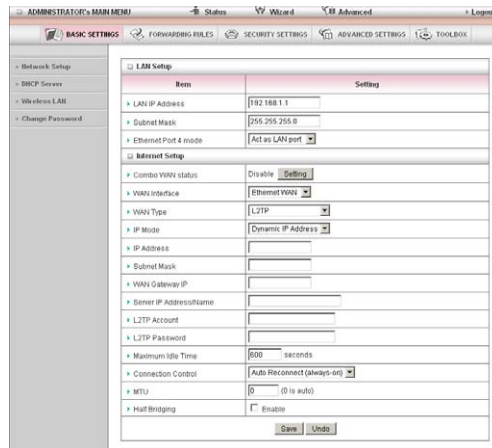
ADMINISTRATOR's MAIN MENU · Status · Wizard · Advanced · Logou

BASIC SETTINGS · FORWARDING RULES · SECURITY SETTINGS · ADVANCED SETTINGS · TOOLBOX

» Network Setup
» DHCP Server
» Wireless LAN
» Change Password

LAN Setup

| Item | Setting |
|---|---|
| LAN IP Address | 192.168.1.1 |
| Subnet Mask | 255.255.255.0 |
| Ethernet Port 4 mode | Act as LAN port |

Internet Setup

| Item | Setting |
|---|---|
| Combo WAN status | Disable Setting |
| WAN Interface | Ethernet WAN |
| WAN Type | L2TP |
| IP Mode | Dynamic IP Address |
| IP Address | |
| Subnet Mask | |
| WAN Gateway IP | |
| Server IP Address/Name | |
| L2TP Account | |
| L2TP Password | |
| Maximum Idle Time | 600 seconds |
| Connection Control | Auto Reconnect (always-on) |
| MTU | 0 (0 is auto) |
| Half Bridging | Enable |

Save Undo